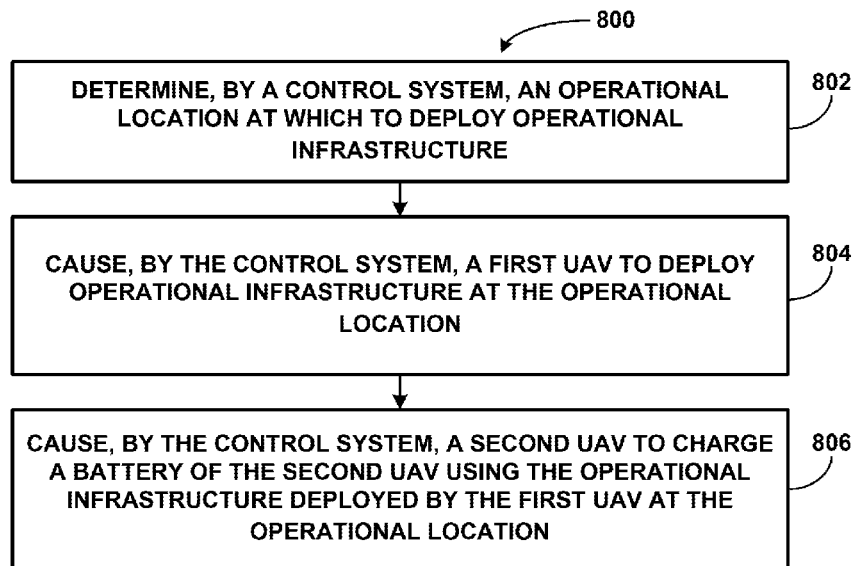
800

DETERMINE, BY A CONTROL SYSTEM, AN OPERATIONAL LOCATION AT WHICH TO DEPLOY OPERATIONAL INFRASTRUCTURE

802

CAUSE, BY THE CONTROL SYSTEM, A FIRST UAV TO DEPLOY OPERATIONAL INFRASTRUCTURE AT THE OPERATIONAL LOCATION

804

CAUSE, BY THE CONTROL SYSTEM, A SECOND UAV TO CHARGE A BATTERY OF THE SECOND UAV USING THE OPERATIONAL INFRASTRUCTURE DEPLOYED BY THE FIRST UAV AT THE OPERATIONAL LOCATION

806